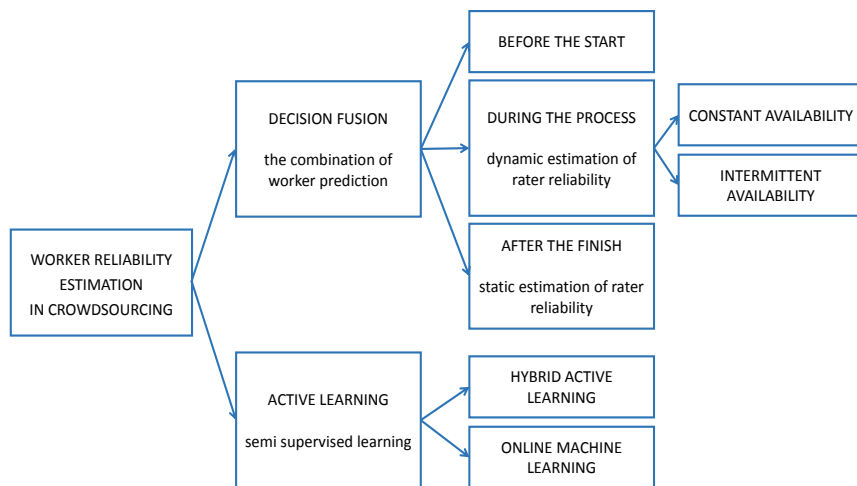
WORKER RELIABILITY ESTIMATION IN CROWDSOURCING

DECISION FUSION

the combination of worker prediction

BEFORE THE START

DURING THE PROCESS

dynamic estimation of rater reliability

CONSTANT AVAILABILITY

INTERMITTENT AVAILABILITY

AFTER THE FINISH

static estimation of rater reliability

ACTIVE LEARNING

semi supervised learning

HYBRID ACTIVE LEARNING

ONLINE MACHINE LEARNING